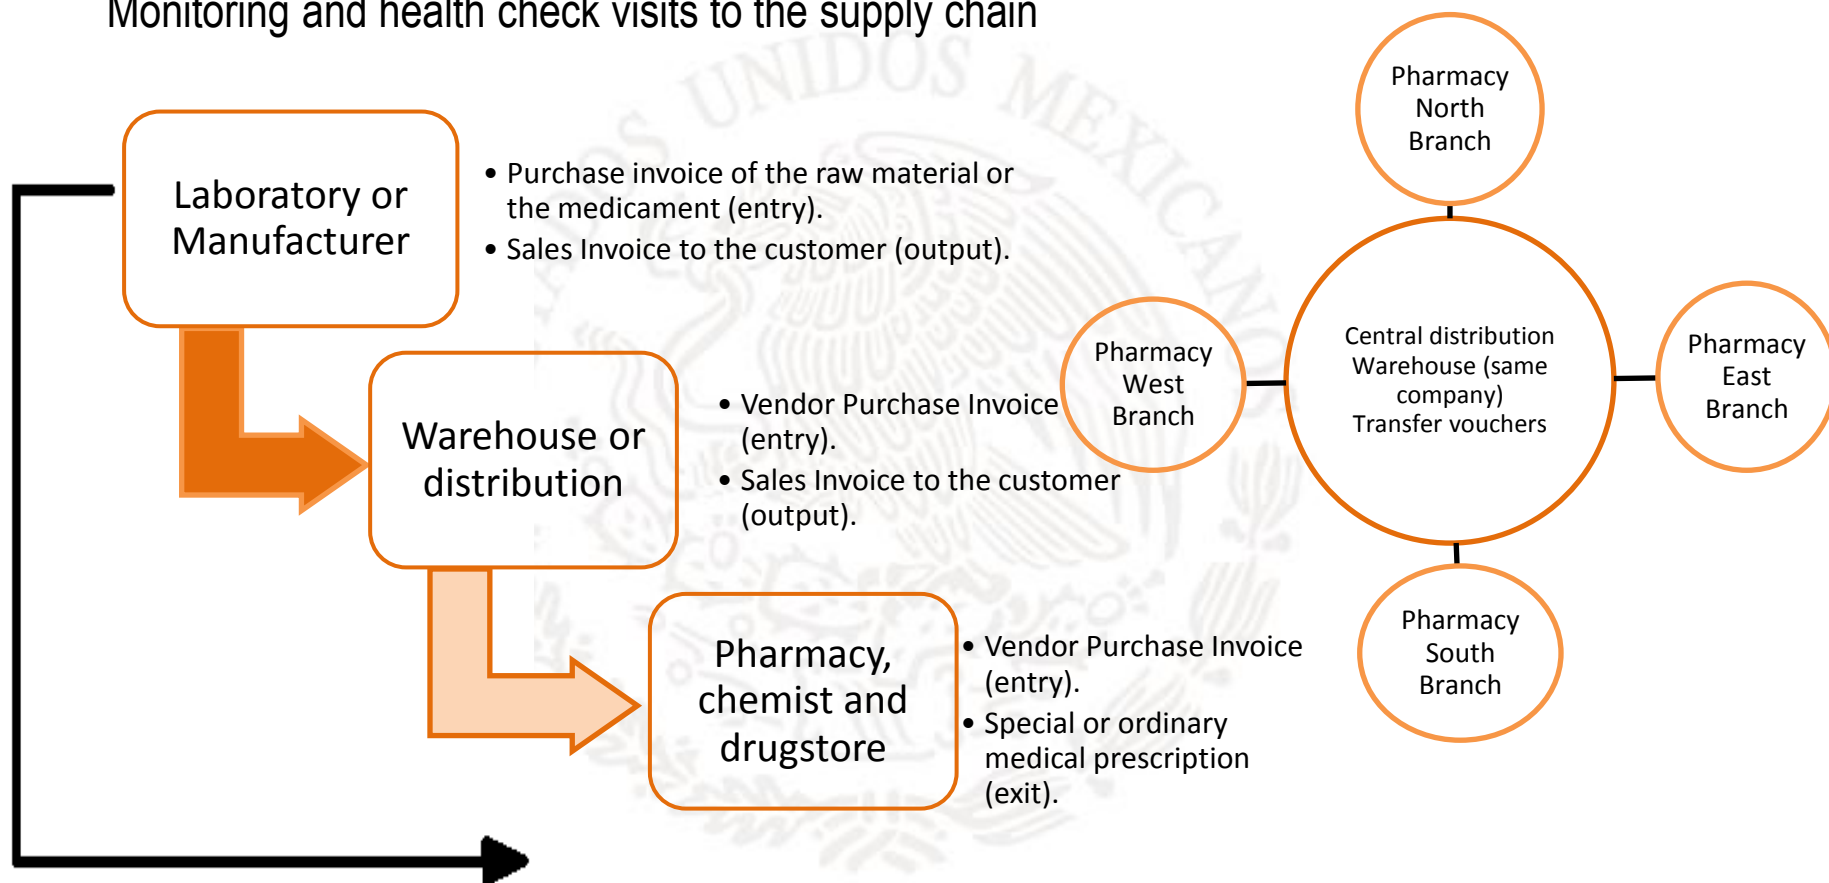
Monitoring and health check visits to the supply chain

Laboratory or Manufacturer

• Purchase invoice of the raw material or the medicament (entry).
• Sales Invoice to the customer (output).

Warehouse or distribution

• Vendor Purchase Invoice (entry).
• Sales Invoice to the customer (output).

Pharmacy, chemist and drugstore

• Vendor Purchase Invoice (entry).
• Special or ordinary medical prescription (exit).

Pharmacy North Branch

Pharmacy West Branch

Central distribution Warehouse (same company) Transfer vouchers

Pharmacy East Branch

Pharmacy South Branch

UNIDOS MEXICANOS